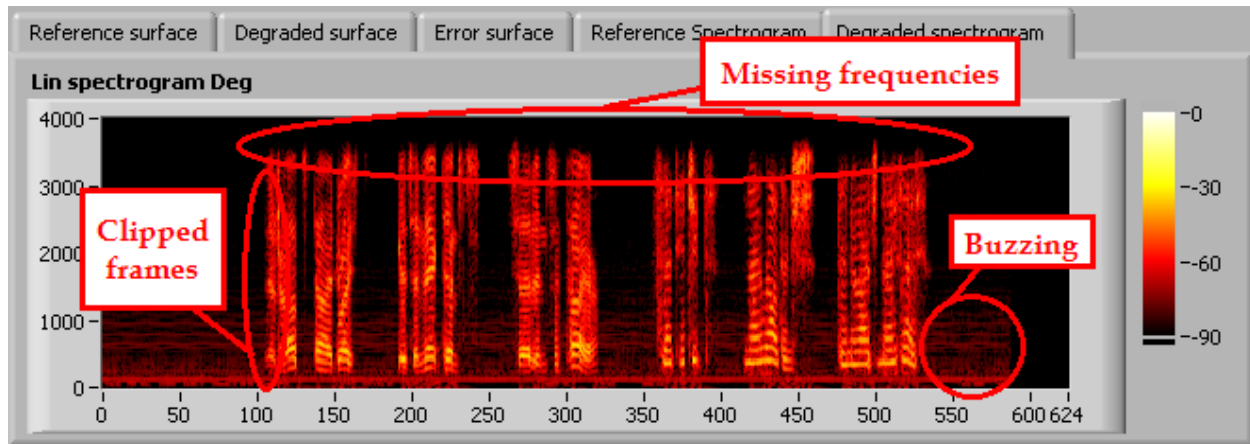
Reference surface | Degraded surface | Error surface | Reference Spectrogram | Degraded spectrogram

Lin spectrogram Deg

Missing frequencies

Clipped frames

Buzzing

4000
3000
2000
1000
0

0 50 100 150 200 250 300 350 400 450 500 550 600 624

-0
-30
-60
-90